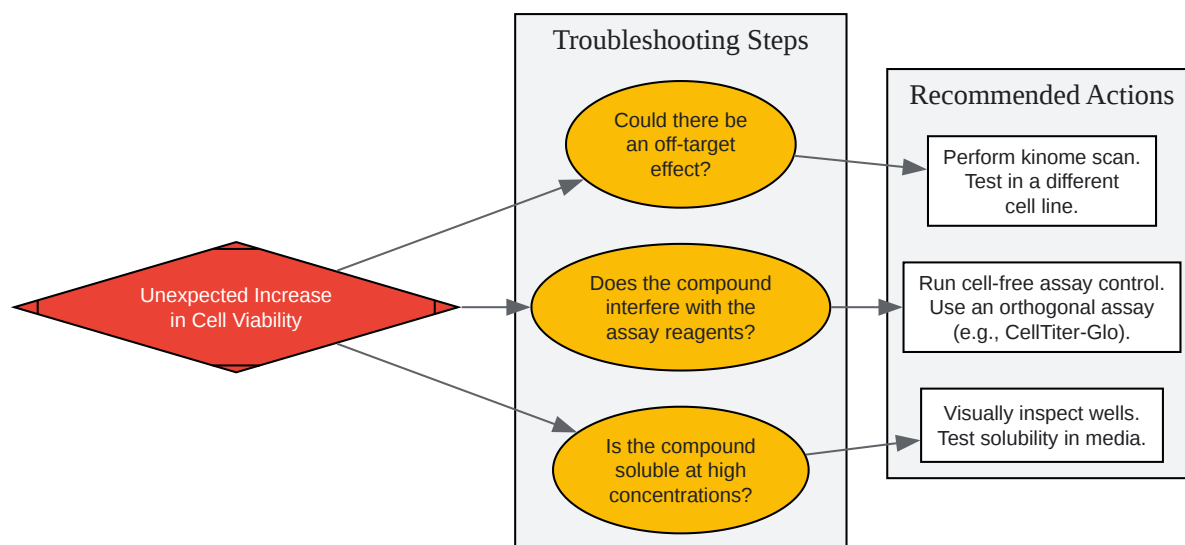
Unexpected Increase in Cell Viability

Troubleshooting Steps

Could there be an off-target effect?

Does the compound interfere with the assay reagents?

Is the compound soluble at high concentrations?

Recommended Actions

Perform kinome scan. Test in a different cell line.

Run cell-free assay control. Use an orthogonal assay (e.g., CellTiter-Glo).

Visually inspect wells. Test solubility in media.